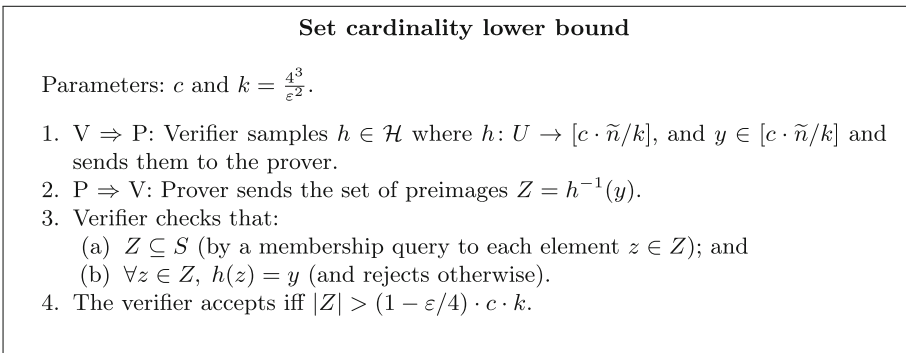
**Set cardinality lower bound**

Parameters: $c$ and $k = \frac{4^3}{\varepsilon^2}$.

1. V $\Rightarrow$ P: Verifier samples $h \in \mathcal{H}$ where $h\colon U \to [c \cdot \widetilde{n}/k]$, and $y \in [c \cdot \widetilde{n}/k]$ and sends them to the prover.
2. P $\Rightarrow$ V: Prover sends the set of preimages $Z = h^{-1}(y)$.
3. Verifier checks that:
(a) $Z \subseteq S$ (by a membership query to each element $z \in Z$); and
(b) $\forall z \in Z,\ h(z) = y$ (and rejects otherwise).
4. The verifier accepts iff $|Z| > (1 - \varepsilon/4) \cdot c \cdot k$.